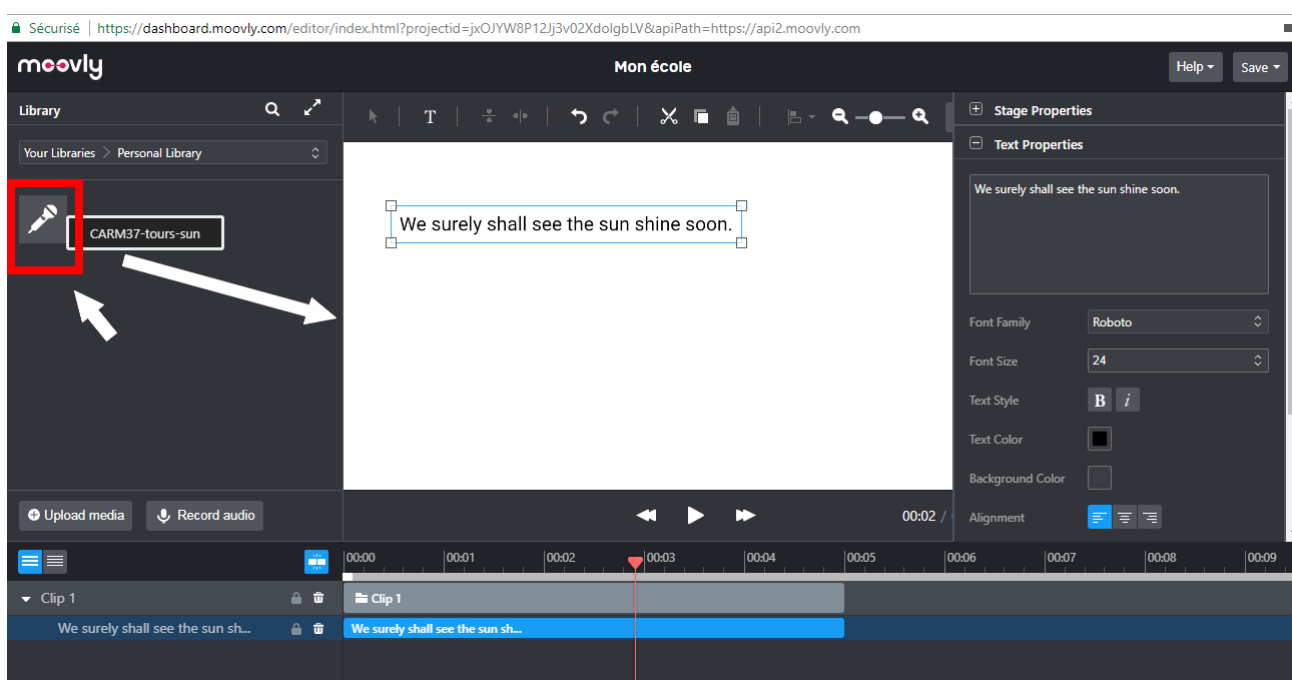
Sécurisé | https://dashboard.moovly.com/editor/index.html?projectid=jxOJYW8P12Jj3v02XdolgbLV&apiPath=https://api2.moovly.com

moovly

Mon école

Help

Save

Library

Your Libraries > Personal Library

CARM37-tours-sun

We surely shall see the sun shine soon.

Stage Properties

Text Properties

We surely shall see the sun shine soon.

Font Family

Roboto

Font Size

24

Text Style

B

*i*

Text Color

Background Color

Alignment

Upload media

Record audio

00:02 /

00:00

00:01

00:02

00:03

00:04

00:05

00:06

00:07

00:08

00:09

Clip 1

Clip 1

We surely shall see the sun sh...

We surely shall see the sun sh...